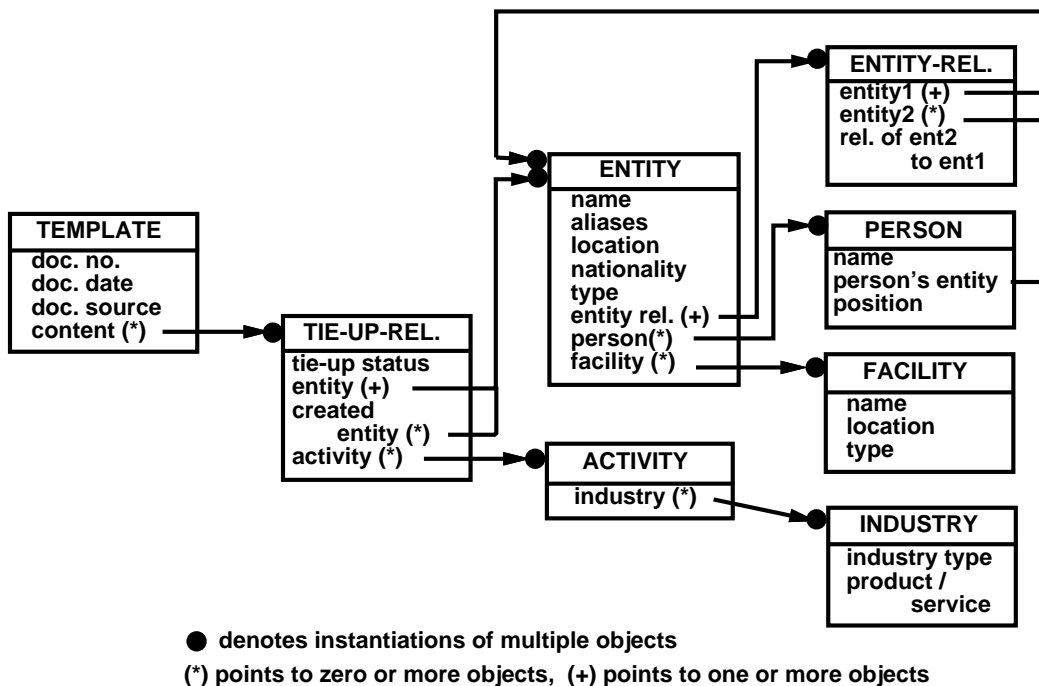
TEMPLATE
doc. no.
doc. date
doc. source
content (*)

TIE-UP-REL.
tie-up status
entity (+)
created entity (*)
activity (*)

ENTITY
name
aliases
location
nationality
type
entity rel. (+)
person(*)
facility (*)

ENTITY-REL.
entity1 (+)
entity2 (*)
rel. of ent2 to ent1

PERSON
name
person's entity
position

FACILITY
name
location
type

ACTIVITY
industry (*)

INDUSTRY
industry type
product / service

denotes instantiations of multiple objects
(*) points to zero or more objects, (+) points to one or more objects